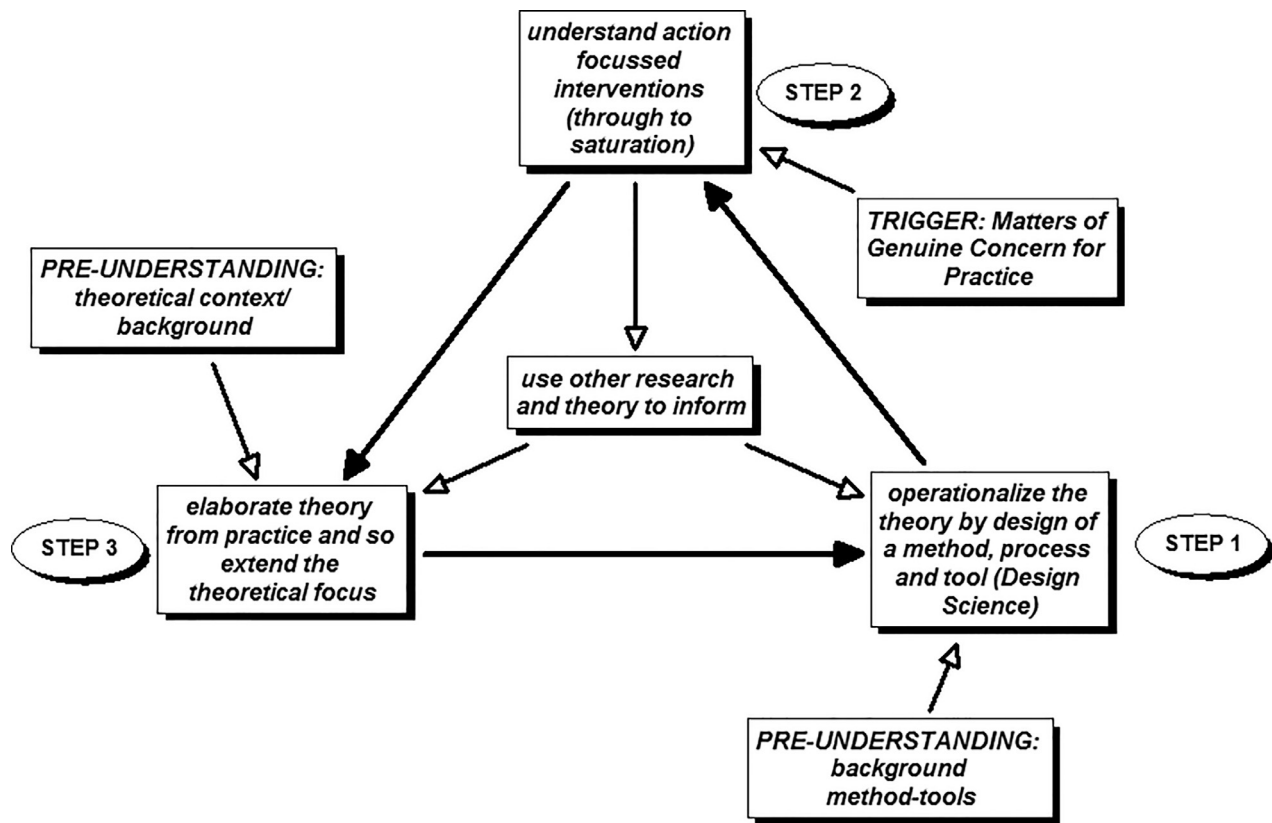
understand action focussed interventions (through to saturation)

STEP 2

TRIGGER: Matters of Genuine Concern for Practice

PRE-UNDERSTANDING: theoretical context/ background

use other research and theory to inform

STEP 3

elaborate theory from practice and so extend the theoretical focus

operationalize the theory by design of a method, process and tool (Design Science)

STEP 1

PRE-UNDERSTANDING: background method-tools